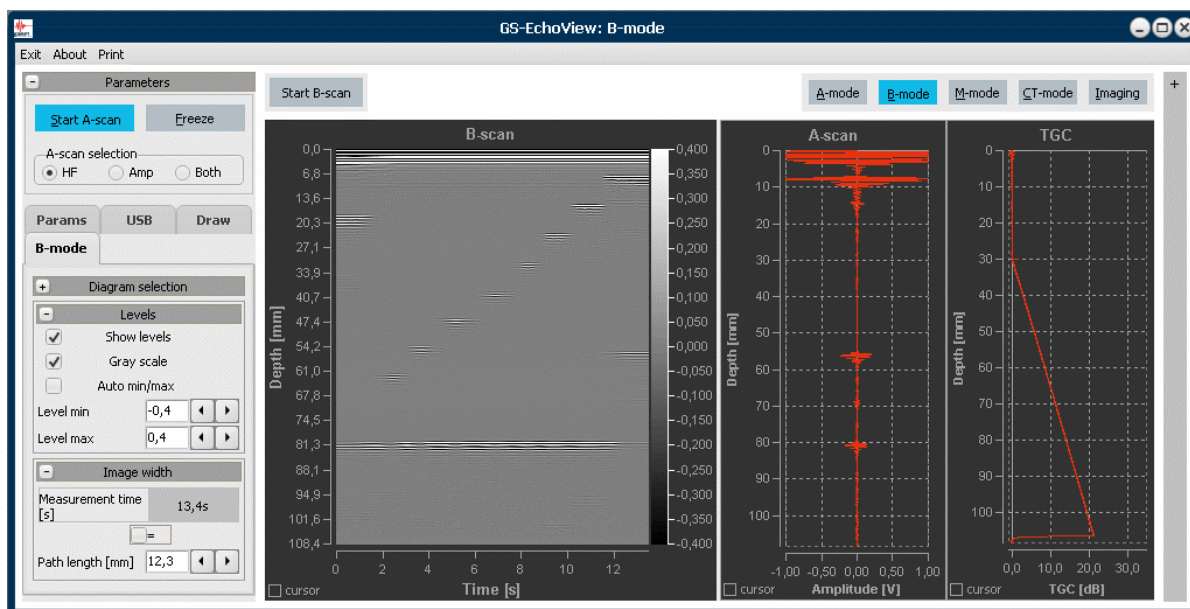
GS-EchoView: B-mode

Exit About Print

Parameters

Start A-scan Freeze

A-scan selection
HF Amp Both

Params USB Draw
B-mode

Diagram selection

Levels
Show levels
Gray scale
Auto min/max
Level min -0,4
Level max 0,4

Image width
Measurement time [s] 13,4s
=
Path length [mm] 12,3

Start B-scan

A-mode B-mode M-mode CT-mode Imaging

B-scan

| 0,0 | 6,8 | 13,6 | 20,3 | 27,1 | 33,9 | 40,7 | 47,4 | 54,2 | 61,0 | 67,8 | 74,5 | 81,3 | 88,1 | 94,9 | 101,6 | 108,4 |

Depth [mm]

0 2 4 6 8 10 12
Time [s]

0,400 0,350 0,300 0,250 0,200 0,150 0,100 0,050 0,000 -0,050 -0,100 -0,150 -0,200 -0,250 -0,300 -0,350 -0,400

cursor

A-scan
0 10 20 30 40 50 60 70 80 90 100
Depth [mm]
-1,00 -0,50 0,00 0,50 1,00
cursor Amplitude [V]

TGC
0 10 20 30 40 50 60 70 80 90 100
Depth [mm]
0,0 10,0 20,0 30,0
cursor TGC [dB]

+